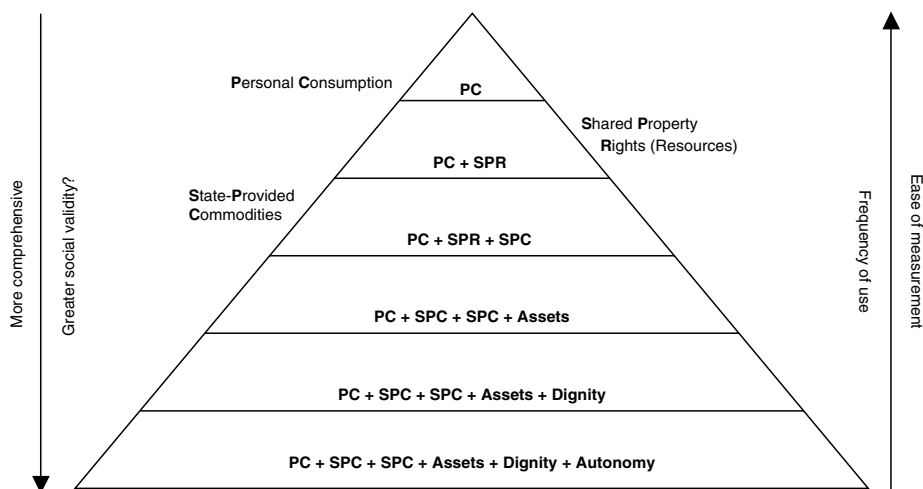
More comprehensive

Greater social validity?

Personal Consumption

PC

Shared Property Rights (Resources)

PC + SPR

State-Provided Commodities

PC + SPR + SPC

PC + SPC + SPC + Assets

PC + SPC + SPC + Assets + Dignity

PC + SPC + SPC + Assets + Dignity + Autonomy

Frequency of use

Ease of measurement